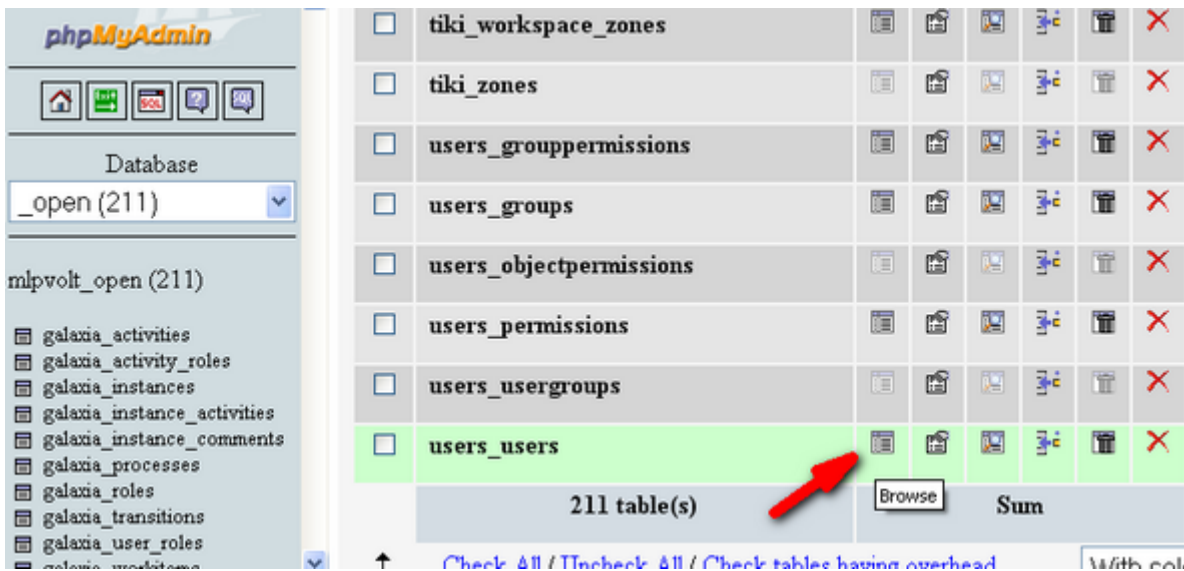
phpMyAdmin

Database
_open (211)

mlpvolt_open (211)

galaxia_activities
galaxia_activity_roles
galaxia_instances
galaxia_instance_activities
galaxia_instance_comments
galaxia_processes
galaxia_roles
galaxia_transitions
galaxia_user_roles
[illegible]

| | | | | | | | |
|---|---|---|---|---|---|---|---|
| ☐ | tiki_workspace_zones | | | | | | ✕ |
| ☐ | tiki_zones | | | | | | ✕ |
| ☐ | users_grouppermissions | | | | | | ✕ |
| ☐ | users_groups | | | | | | ✕ |
| ☐ | users_objectpermissions | | | | | | ✕ |
| ☐ | users_permissions | | | | | | ✕ |
| ☐ | users_usergroups | | | | | | ✕ |
| ☐ | users_users | | | | | | ✕ |
| | 211 table(s) | Sum | | | | | |

Browse

Check All / Uncheck All / Check tables having overhead

With sel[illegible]